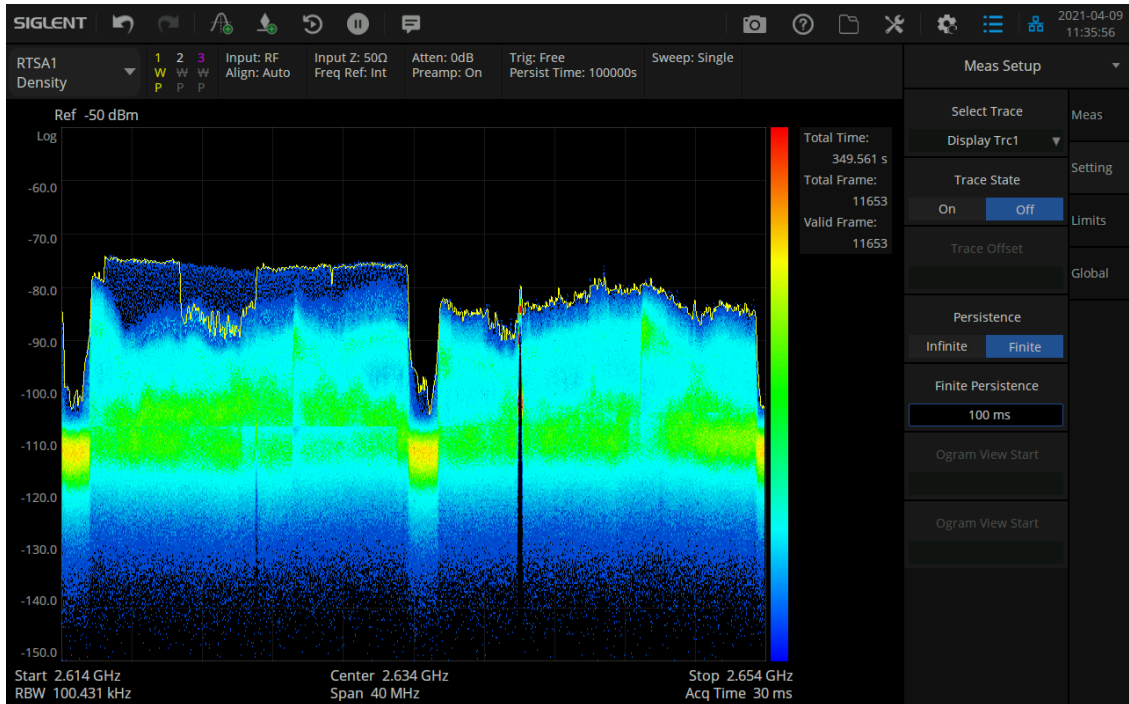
SIGLENT

2021-04-09
11:35:56

RTSA1
Density

1 2 3
W W W
P P P

Input: RF
Align: Auto

Input Z: 50Ω
Freq Ref: Int

Atten: 0dB
Preamp: On

Trig: Free
Persist Time: 100000s

Sweep: Single

Meas Setup

Ref -50 dBm
Log

-60.0
-70.0
-80.0
-90.0
-100.0
-110.0
-120.0
-130.0
-140.0
-150.0

Total Time:
349.561 s
Total Frame:
11653
Valid Frame:
11653

Select Trace
Display Trc1

Trace State
On Off

Trace Offset

Persistence
Infinite Finite

Finite Persistence
100 ms

Ogram View Start

Ogram View Start

Meas

Setting

Limits

Global

Start 2.614 GHz
RBW 100.431 kHz

Center 2.634 GHz
Span 40 MHz

Stop 2.654 GHz
Acq Time 30 ms